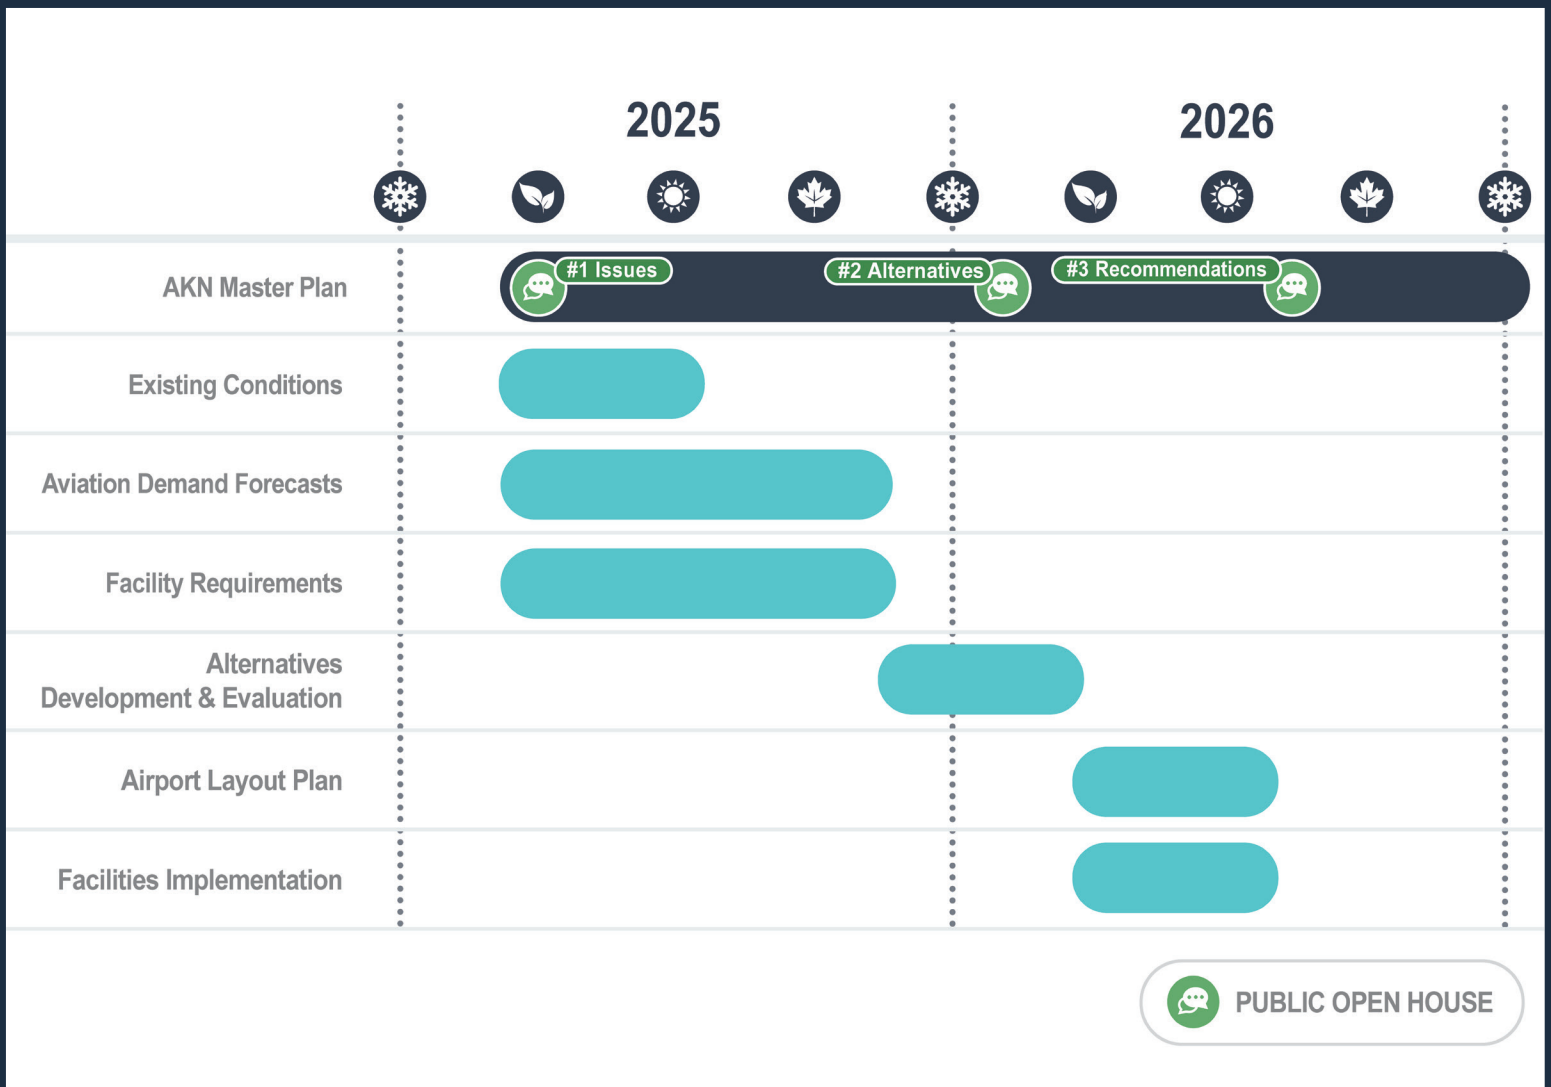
2025

2026

AKN Master Plan

#1 Issues

#2 Alternatives

#3 Recommendations

Existing Conditions

Aviation Demand Forecasts

Facility Requirements

Alternatives Development & Evaluation

Airport Layout Plan

Facilities Implementation

PUBLIC OPEN HOUSE